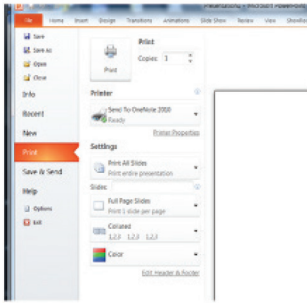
File Home Insert Design Transitions Animations Slide Show Review View

Presentation1 - Microsoft PowerPoint

Save
Save As
Open
Close
Info
Recent
New
Print
Save & Send
Help
Options
Exit

Print
Copies: 1
Print

Printer
Send To OneNote 2010
Ready
Printer Properties

Settings
Print All Slides
Print entire presentation
Slides:
Full Page Slides
Print 1 slide per page
Collated
1,2,3 1,2,3 1,2,3
Color
Edit Header & Footer